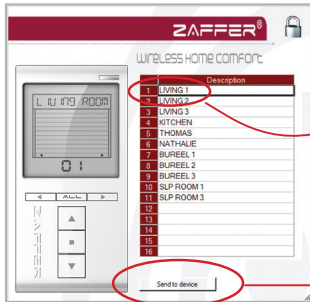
ZAFFER®

WIRELESS HOME COMFORT

LIVING ROOM

01

ALL

ZAFFER

| | Description |
|---|---|
| 1 | LIVING 1 |
| 2 | LIVING 2 |
| 3 | LIVING 3 |
| 4 | KITCHEN |
| 5 | THOMAS |
| 6 | NATHALIE |
| 7 | BUREEL 1 |
| 8 | BUREEL 2 |
| 9 | BUREEL 3 |
| 10 | SLP ROOM 1 |
| 11 | SLP ROOM 3 |
| 12 | |
| 13 | |
| 14 | |
| 15 | |
| 16 | |

Send to device